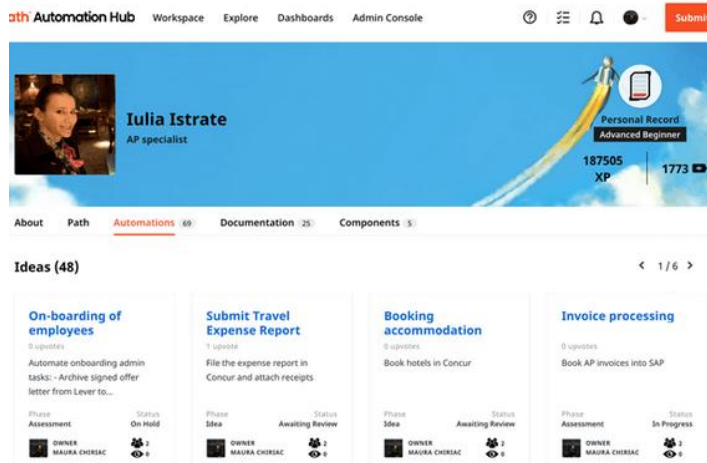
ath Automation Hub Workspace Explore Dashboards Admin Console

Submi

Iulia Istrate
AP specialist

Personal Record
Advanced Beginner

187505 XP

1773

About Path Automations 69 Documentation 25 Components 5

Ideas (48)

1/6

On-boarding of employees
0 upvotes
Automate onboarding admin tasks: - Archive signed offer letter from Lever to...
Phase Assessment
Status On Hold
OWNER MAURA CHIRIAC
2
0

Submit Travel Expense Report
1 upvote
File the expense report in Concur and attach receipts
Phase Idea
Status Awaiting Review
OWNER MAURA CHIRIAC
2
0

Booking accommodation
0 upvotes
Book hotels in Concur
Phase Idea
Status Awaiting Review
OWNER MAURA CHIRIAC
2
0

Invoice processing
0 upvotes
Book AP invoices into SAP
Phase Assessment
Status In Progress
OWNER MAURA CHIRIAC
2
0